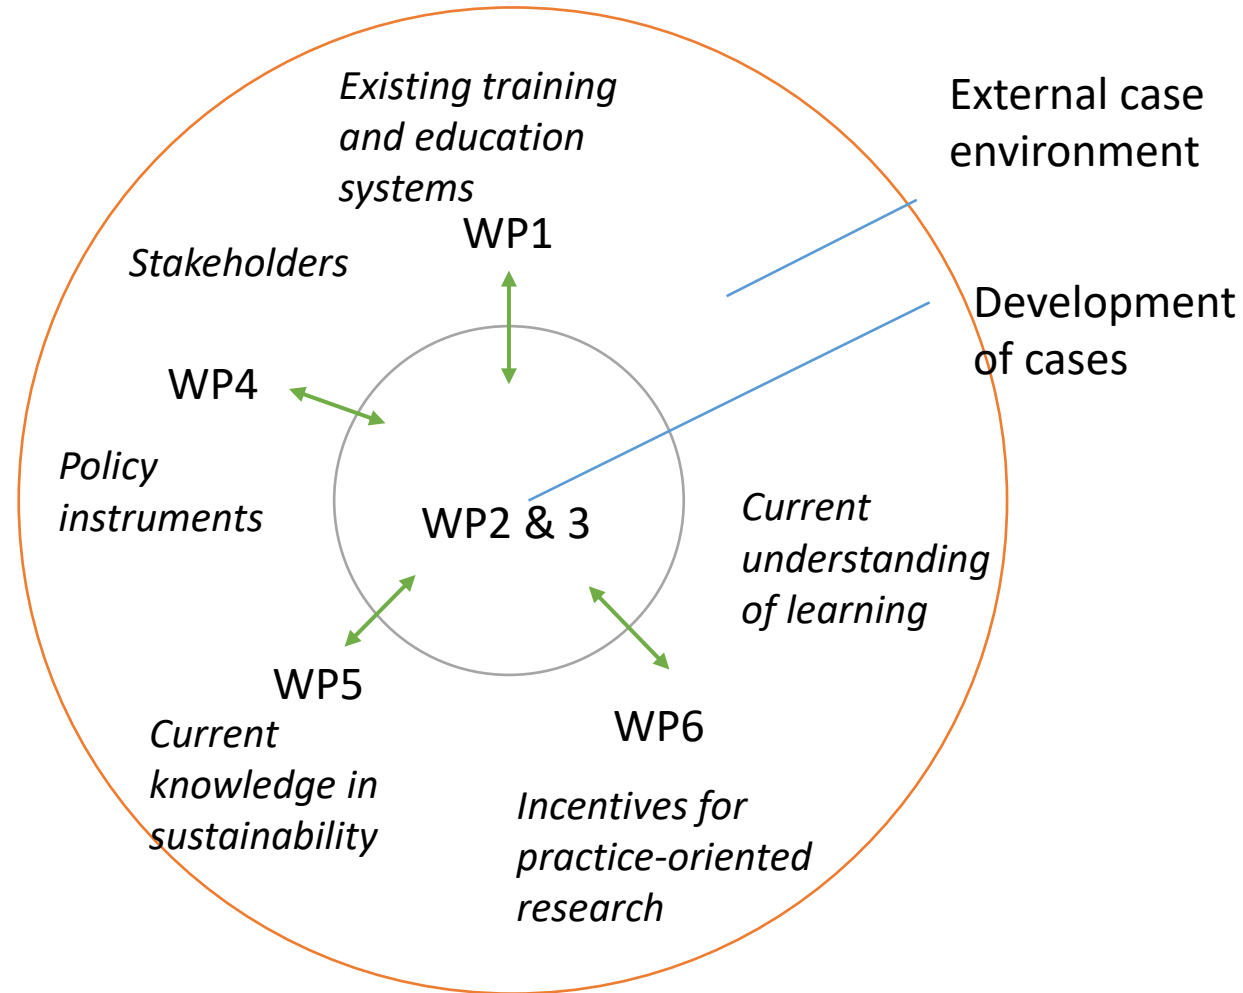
Existing training and education systems

External case environment

WP1

Stakeholders

Development of cases

WP4

Policy instruments

WP2 & 3

Current understanding of learning

WP5

WP6

Current knowledge in sustainability

Incentives for practice-oriented research